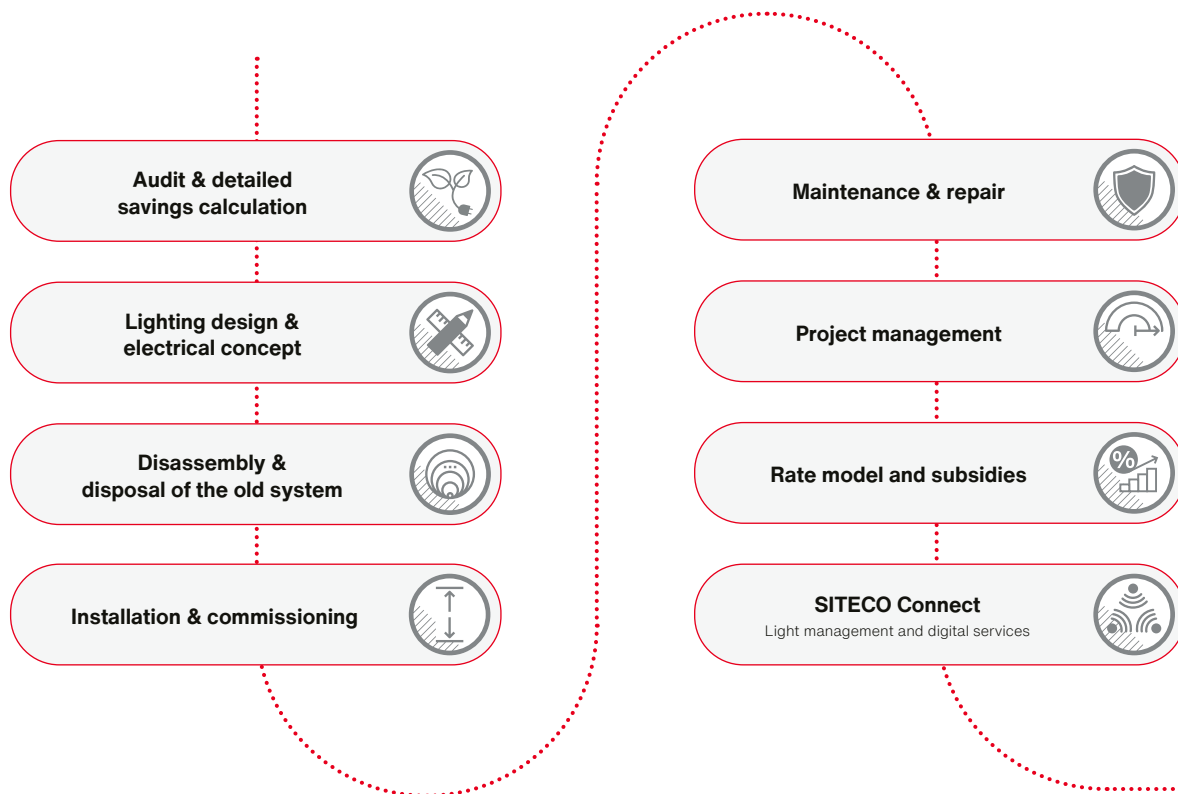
Audit & detailed savings calculation

Lighting design & electrical concept

Disassembly & disposal of the old system

Installation & commissioning

Maintenance & repair

Project management

Rate model and subsidies

%

SITECO Connect
Light management and digital services